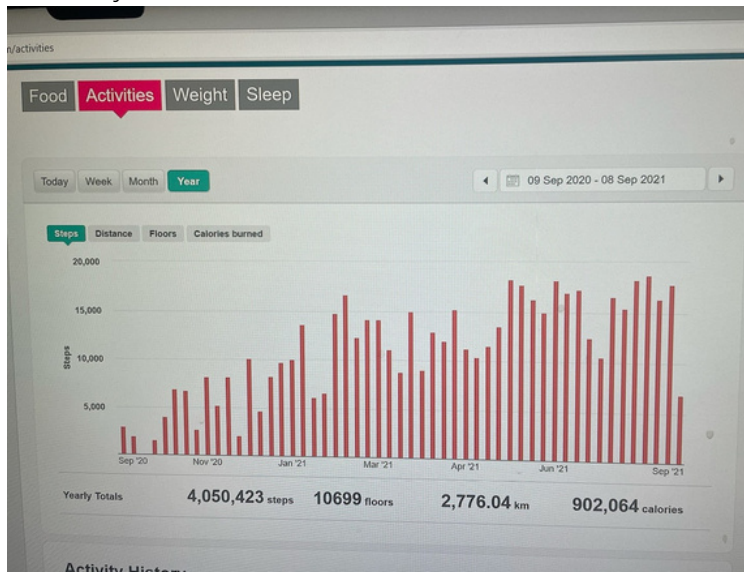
n/activities

Food Activities Weight Sleep

Today Week Month Year

09 Sep 2020 - 08 Sep 2021

Steps Distance Floors Calories burned

20,000
15,000
10,000
5,000
Steps

Sep '20 Nov '20 Jan '21 Mar '21 Apr '21 Jun '21 Sep '21

Yearly Totals 4,050,423 steps 10699 floors 2,776.04 km 902,064 calories

Activity Histor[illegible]